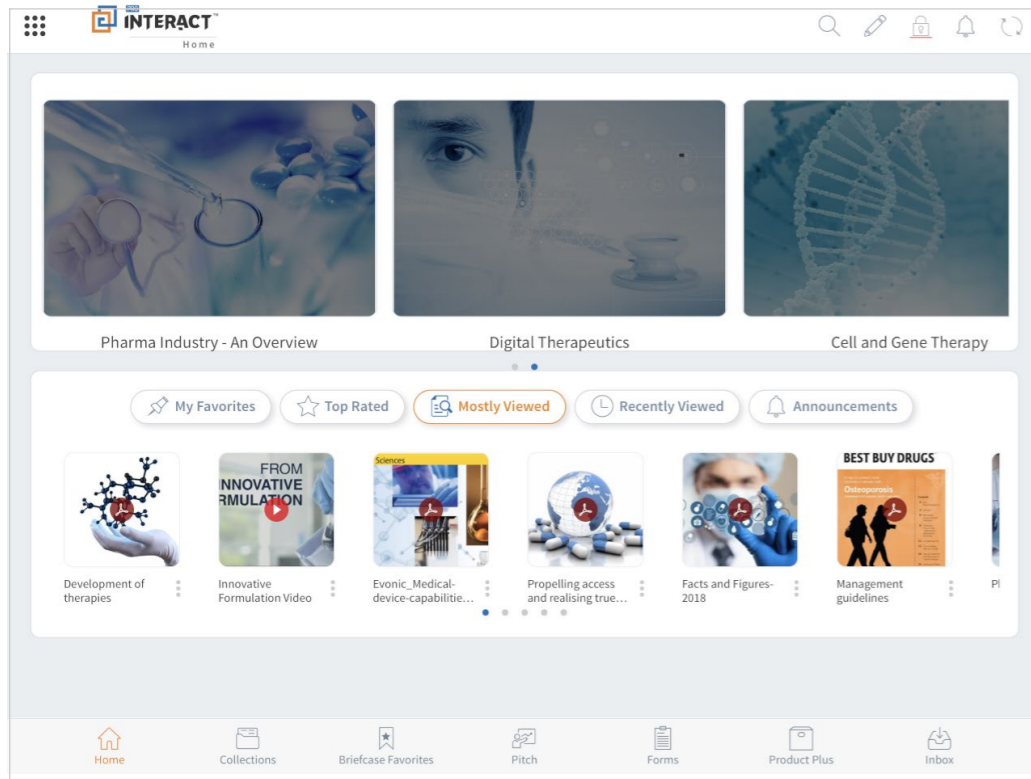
INTERACT™
Home

Pharma Industry - An Overview
Digital Therapeutics
Cell and Gene Therapy

My Favorites
Top Rated
Mostly Viewed
Recently Viewed
Announcements

FROM
INNOVATIVE
FORMULATION

Sciences

BEST BUY DRUGS
Osteoporosis

Development of therapies
Innovative Formulation Video
Evonic_Medical-device-capabilitie...
Propelling access and realising true...
Facts and Figures-2018
Management guidelines
Pl

Home
Collections
Briefcase Favorites
Pitch
Forms
Product Plus
Inbox